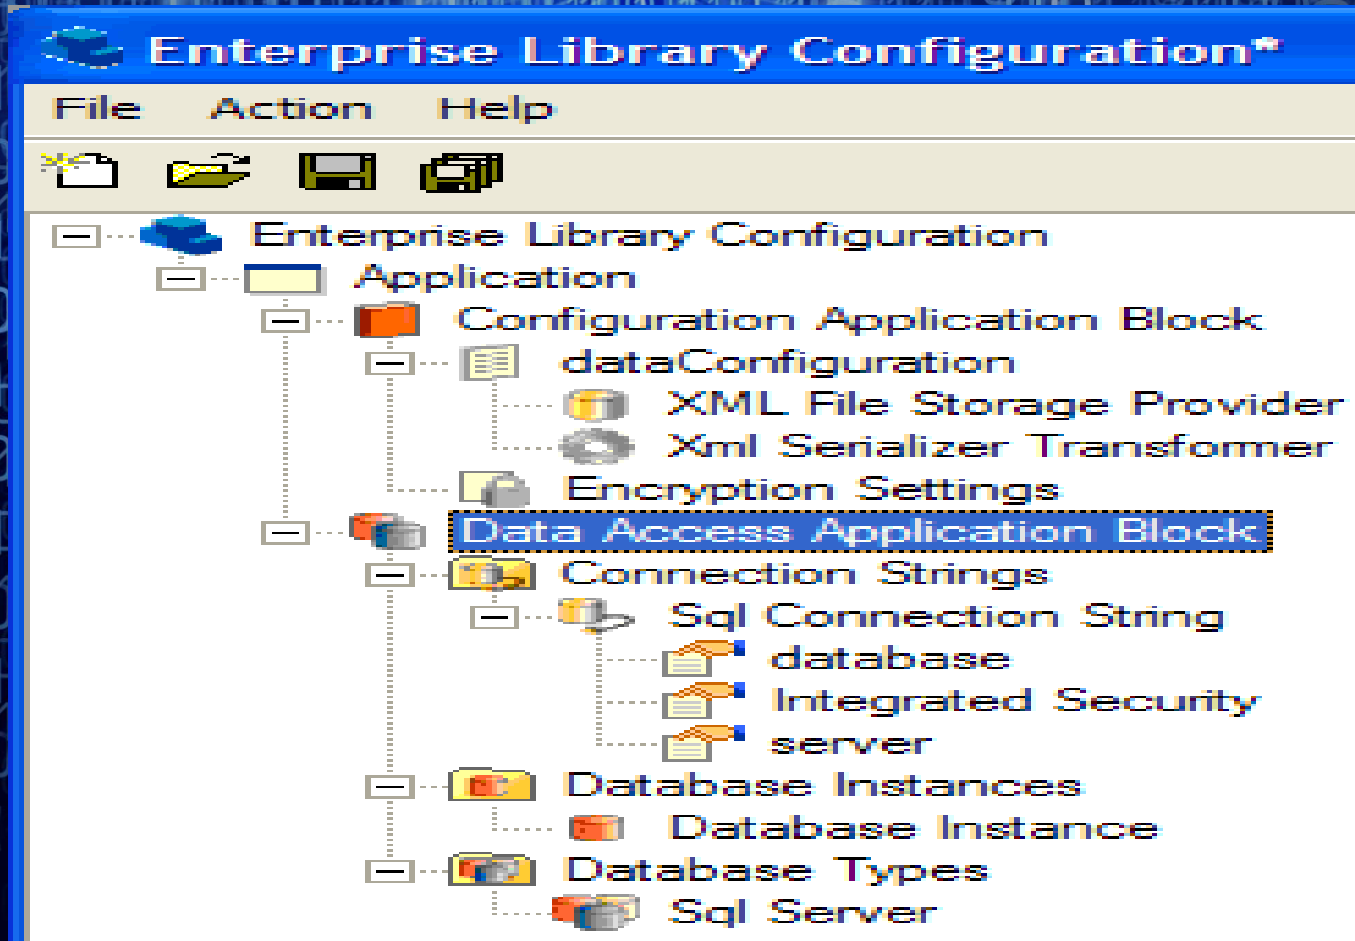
Enterprise Library Configuration*

File Action Help

Enterprise Library Configuration
Application
Configuration Application Block
dataConfiguration
XML File Storage Provider
Xml Serializer Transformer
Encryption Settings
Data Access Application Block
Connection Strings
Sql Connection String
database
Integrated Security
server
Database Instances
Database Instance
Database Types
Sql Server